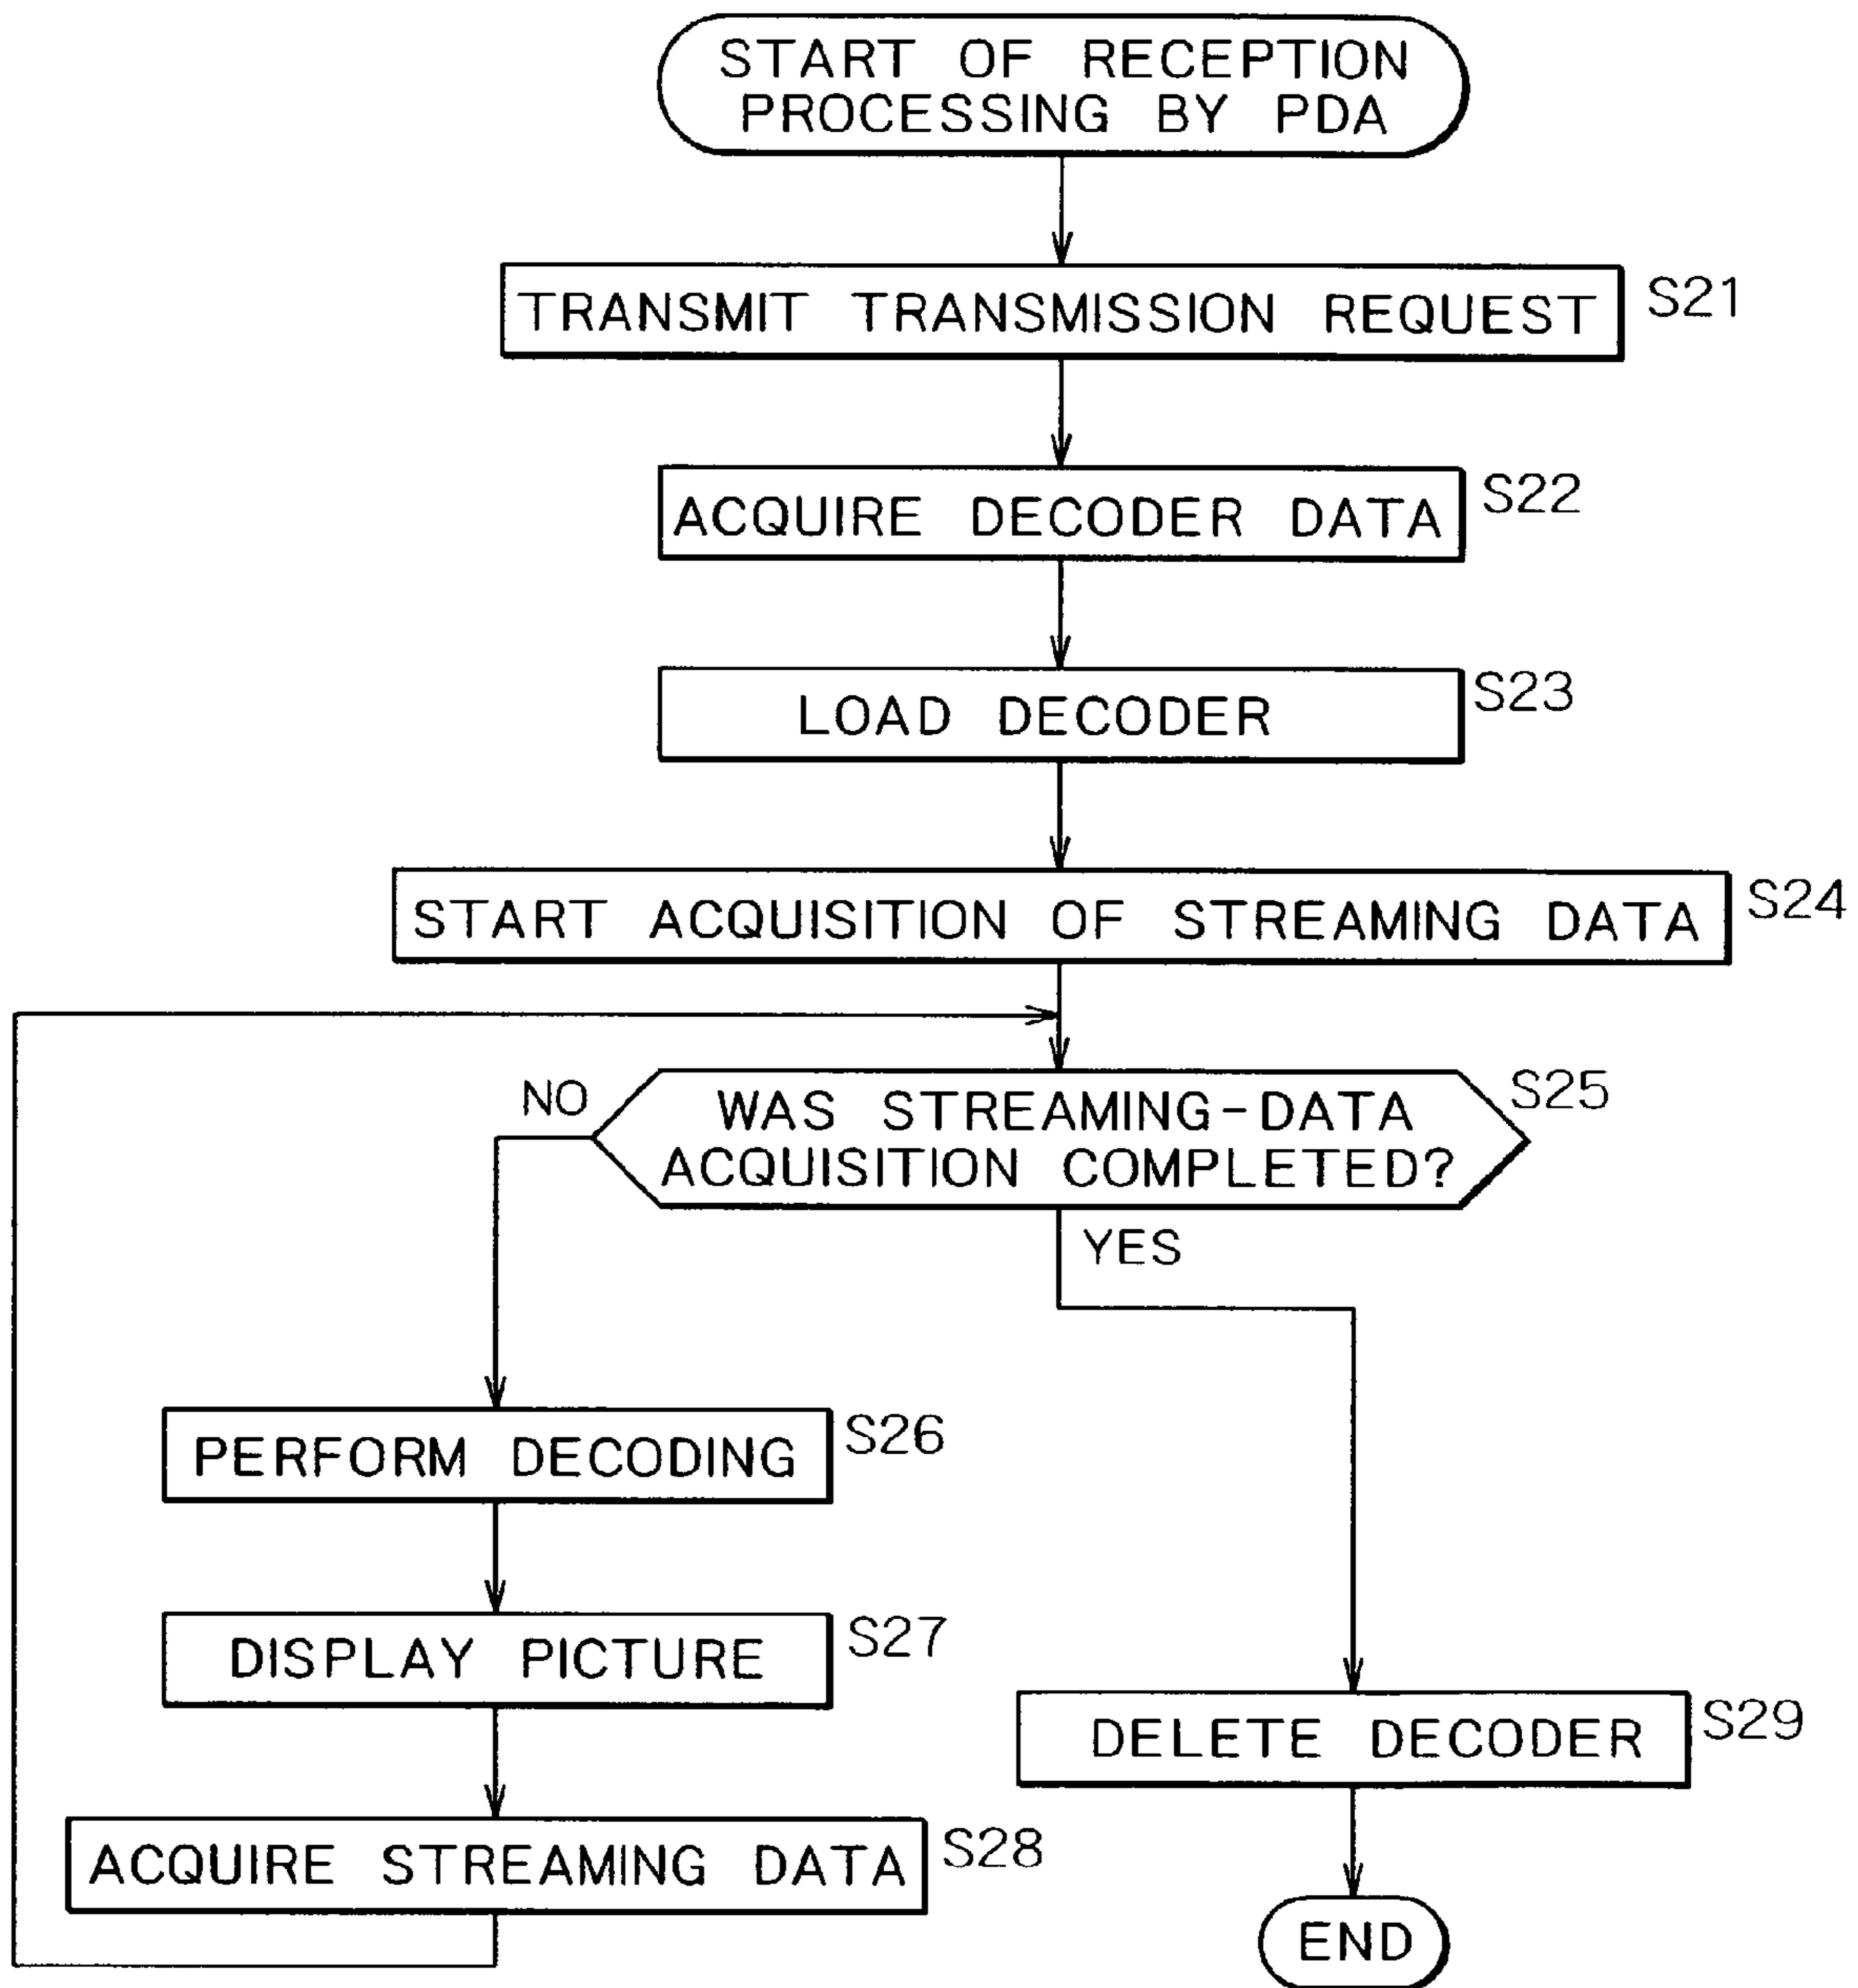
START OF RECEPTION PROCESSING BY PDA

TRANSMIT TRANSMISSION REQUEST

S21

ACQUIRE DECODER DATA

S22

LOAD DECODER

S23

START ACQUISITION OF STREAMING DATA

S24

WAS STREAMING-DATA ACQUISITION COMPLETED?

S25

NO

YES

PERFORM DECODING

S26

DISPLAY PICTURE

S27

ACQUIRE STREAMING DATA

S28

DELETE DECODER

S29

END